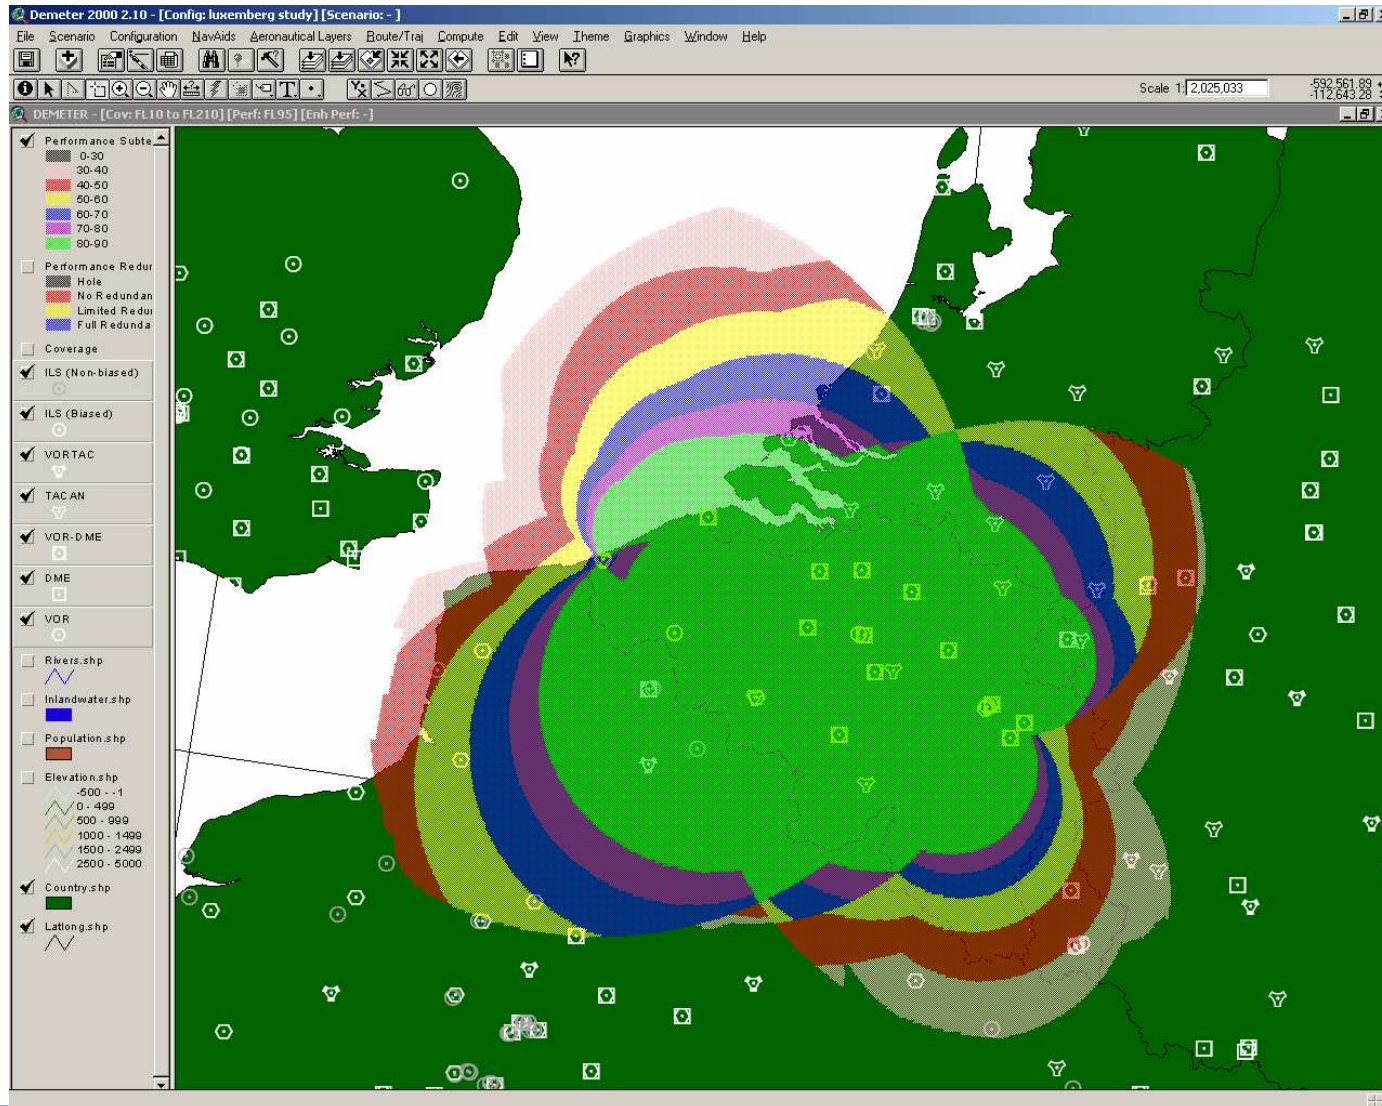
Demeter 2000 2.10 - [Config: luxemberg study] [Scenario: - ]

File Scenario Configuration NavAids Aeronautical Layers Route/Traj Compute Edit View Theme Graphics Window Help

Scale 1: 2,025,033

-592,561.89
-112,643.28

DEMETER - [Cov: FL10 to FL210] [Perf: FL95] [Enh Perf: -]

Performance Subte
0-30
30-40
40-50
50-60
60-70
70-80
80-90

Performance Redur
Hole
No Redundan
Limited Redu
Full Redunda

Coverage

ILS (Non-biased)

ILS (Biased)

VORTAC

TACAN

VOR-DME

DME

VOR

Rivers.shp

Inlandwater.shp

Population.shp

Elevation.shp
-500 - -1
0 - 499
500 - 999
1000 - 1499
1500 - 2499
2500 - 5000

Country.shp

Latlong.shp